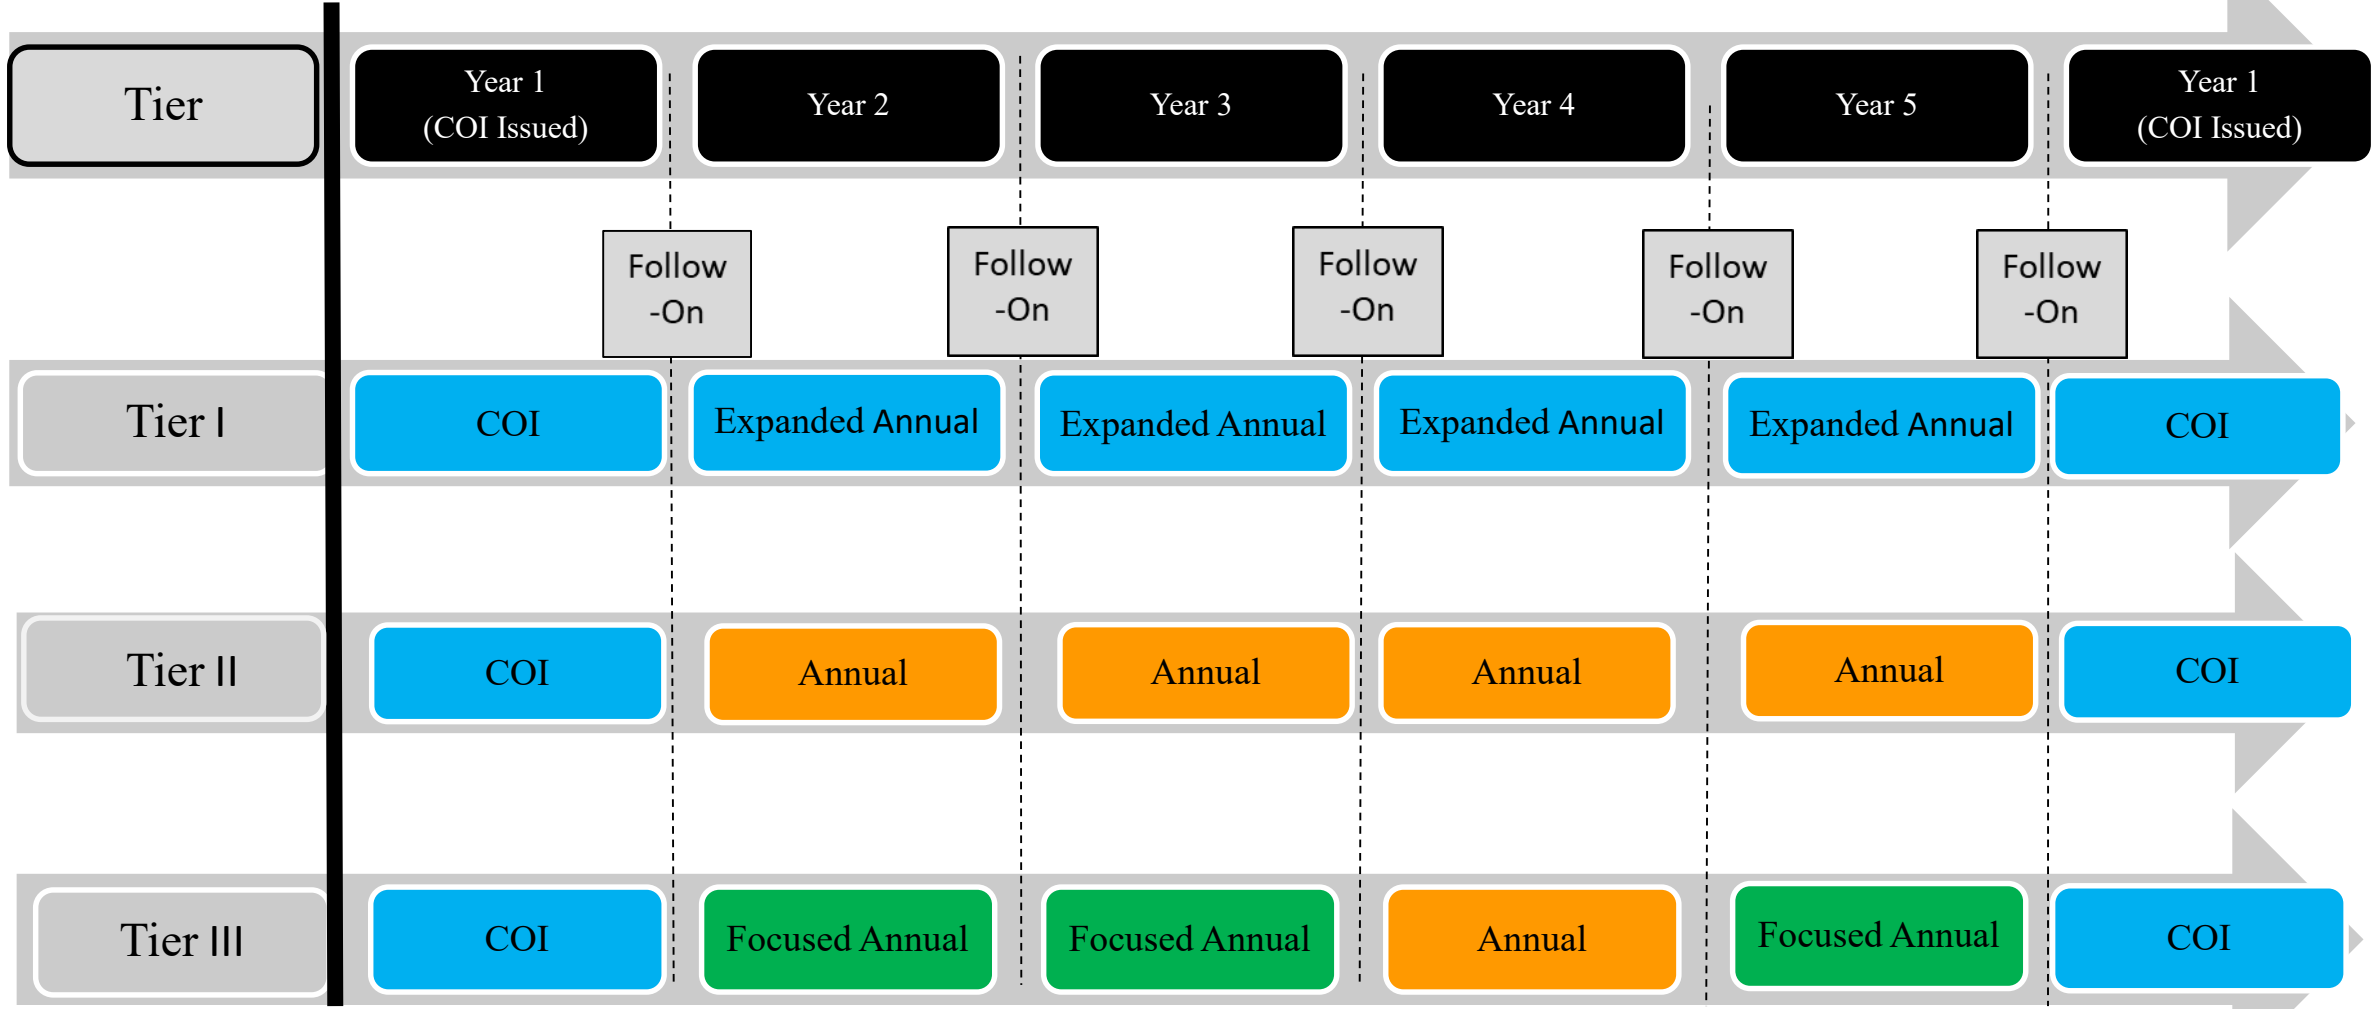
| Tier | Year 1 (COI Issued) | Year 2 | Year 3 | Year 4 | Year 5 | Year 1 (COI Issued) |
|---|---|---|---|---|---|---|
| Tier I | COI | Expanded Annual | Expanded Annual | Expanded Annual | Expanded Annual | COI |
| Tier II | COI | Annual | Annual | Annual | Annual | COI |
| Tier III | COI | Focused Annual | Focused Annual | Annual | Focused Annual | COI |

Follow -On

Follow -On

Follow -On

Follow -On

Follow -On